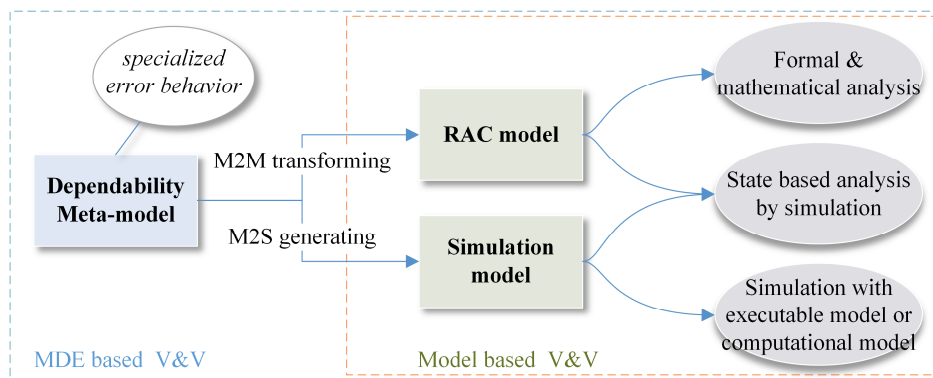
specialized error behavior

Dependability Meta-model

M2M transforming

M2S generating

RAC model

Simulation model

Formal & mathematical analysis

State based analysis by simulation

Simulation with executable model or computational model

MDE based V&V

Model based V&V